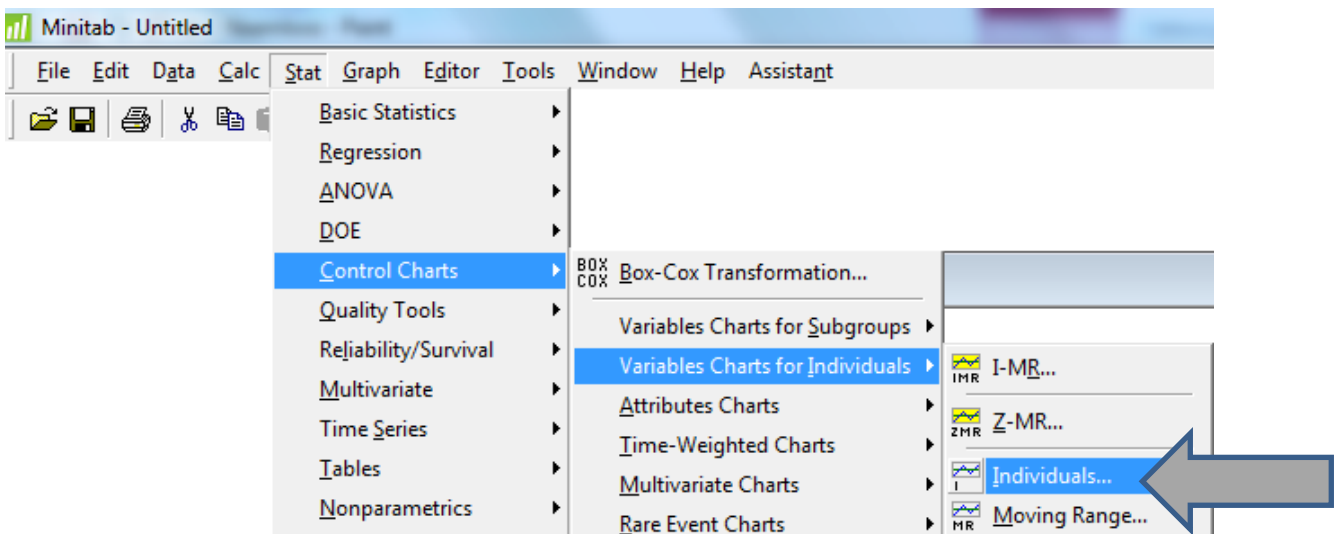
Minitab - Untitled

File Edit Data Calc Stat Graph Editor Tools Window Help Assistant

Basic Statistics
Regression
ANOVA
DOE
Control Charts
Quality Tools
Reliability/Survival
Multivariate
Time Series
Tables
Nonparametrics

BOX COX Box-Cox Transformation...
Variables Charts for Subgroups
Variables Charts for Individuals
Attributes Charts
Time-Weighted Charts
Multivariate Charts
Rare Event Charts

IMR I-MR...
ZMR Z-MR...
I Individuals...
MR Moving Range...